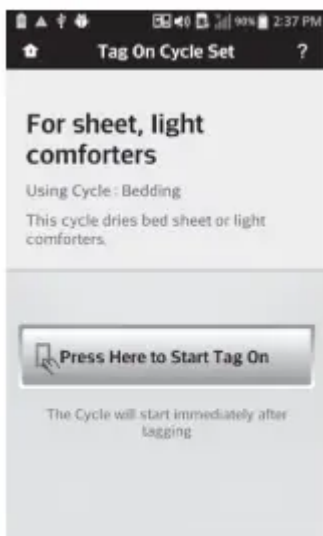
90% 2:37 PM

Tag On Cycle Set ?

For sheet, light comforters

Using Cycle : Bedding

This cycle dries bed sheet or light comforters.

Press Here to Start Tag On

The Cycle will start immediately after tagging